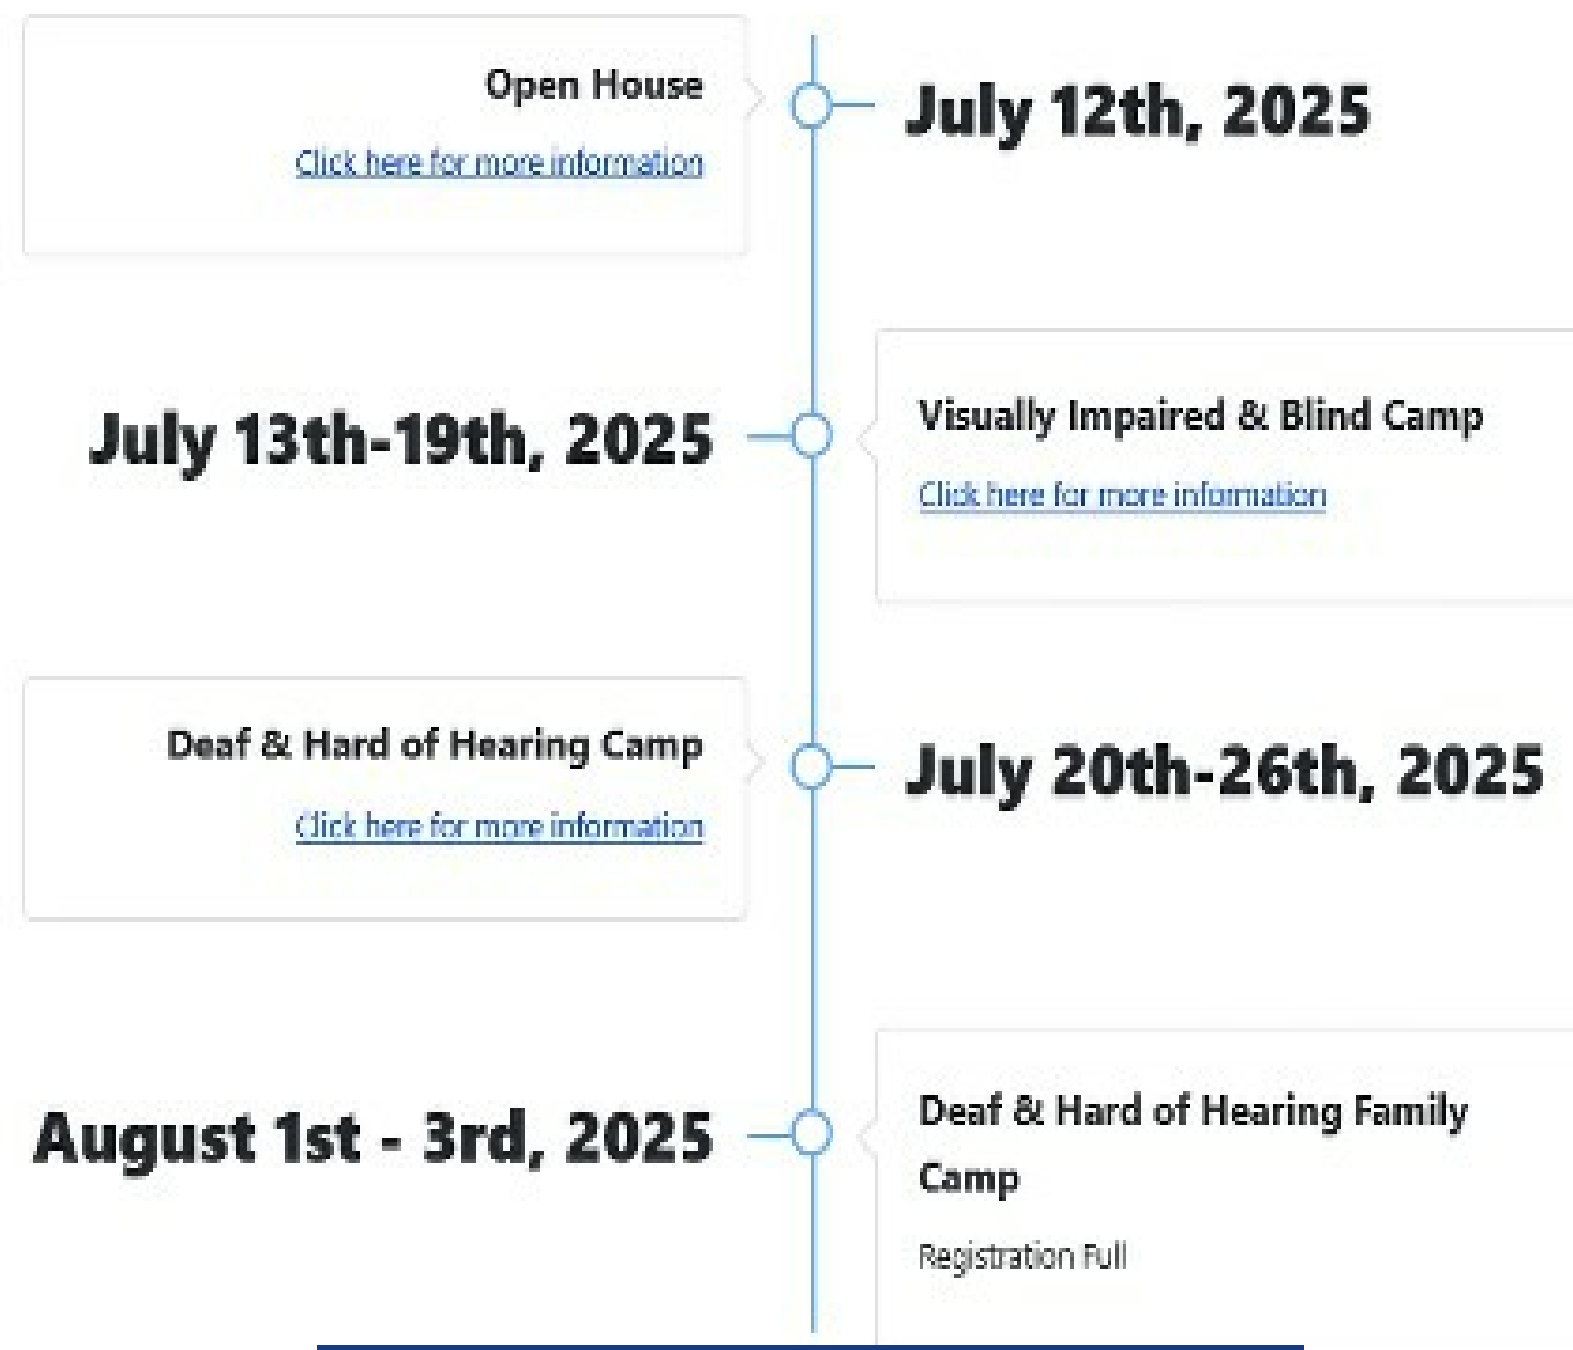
Open House

Click here for more information

July 12th, 2025

July 13th-19th, 2025

Visually Impaired & Blind Camp

Click here for more information

Deaf & Hard of Hearing Camp

Click here for more information

July 20th-26th, 2025

August 1st - 3rd, 2025

Deaf & Hard of Hearing Family Camp

Registration Full